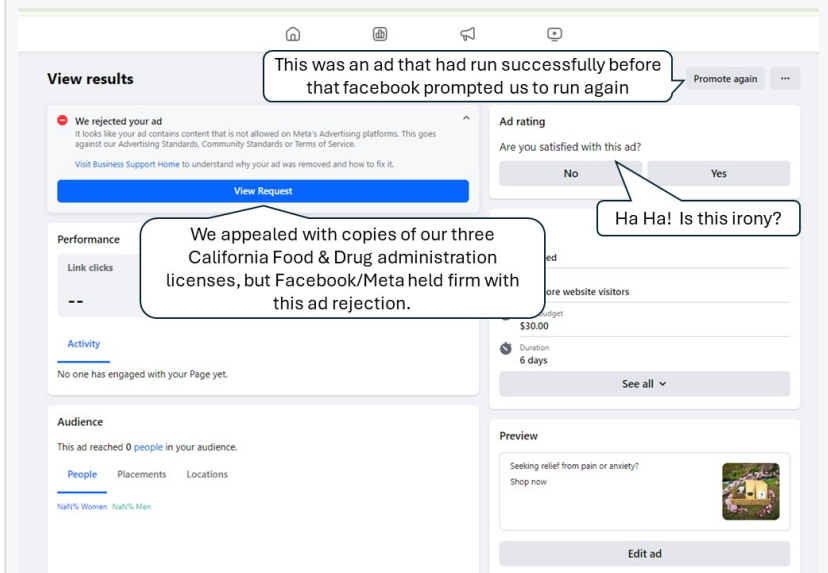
View results

This was an ad that had run successfully before that facebook prompted us to run again

Promote again ···

We rejected your ad
It looks like your ad contains content that is not allowed on Meta's Advertising platforms. This goes against our Advertising Standards, Community Standards or Terms of Service.
Visit Business Support Home to understand why your ad was removed and how to fix it.

View Request

Ad rating
Are you satisfied with this ad?
No Yes

Ha Ha! Is this irony?

Performance
Link clicks
--

We appealed with copies of our three California Food & Drug administration licenses, but Facebook/Meta held firm with this ad rejection.

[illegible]ed
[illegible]ore website visitors
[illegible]udget
$30.00
Duration
6 days
See all

Activity
No one has engaged with your Page yet.

Audience
This ad reached 0 people in your audience.
People Placements Locations
NaN% Women NaN% Men

Preview
Seeking relief from pain or anxiety?
Shop now

Edit ad